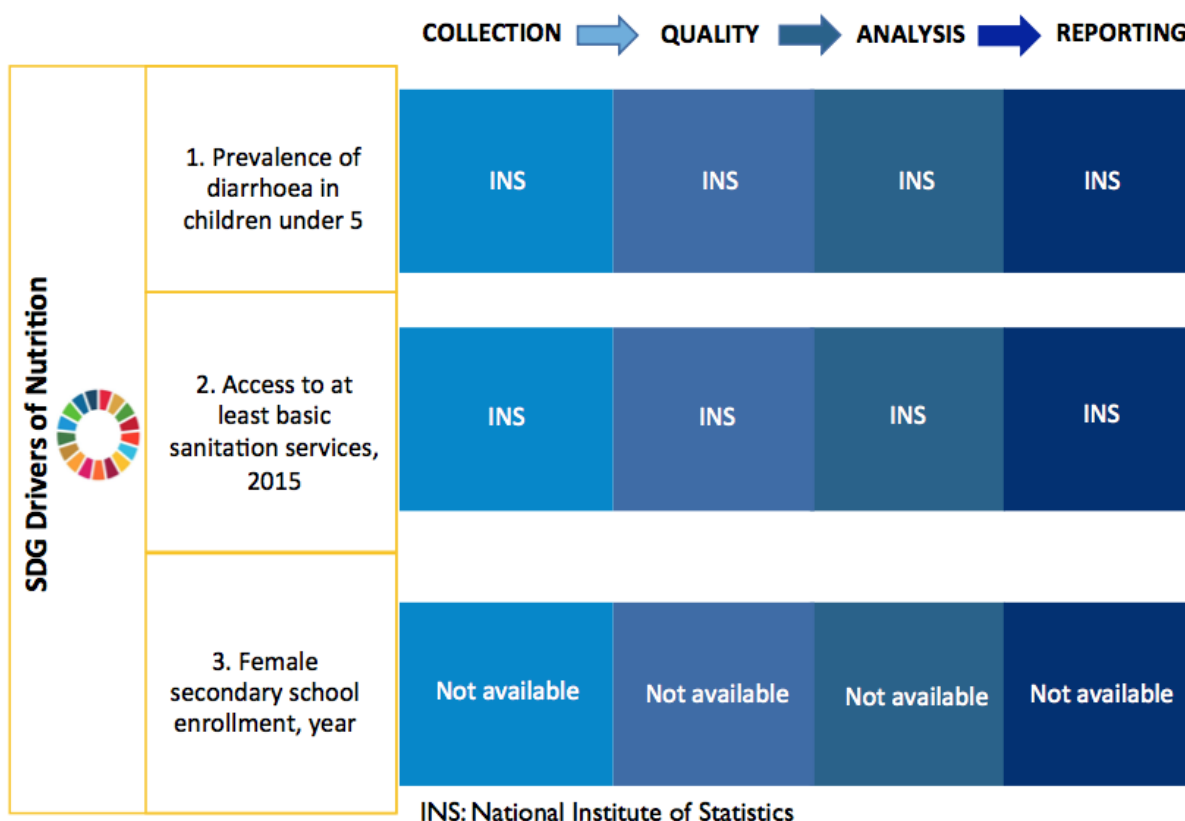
COLLECTION QUALITY ANALYSIS REPORTING

SDG Drivers of Nutrition

| | COLLECTION | QUALITY | ANALYSIS | REPORTING |
|---|---|---|---|---|
| 1. Prevalence of diarrhoea in children under 5 | INS | INS | INS | INS |
| 2. Access to at least basic sanitation services, 2015 | INS | INS | INS | INS |
| 3. Female secondary school enrollment, year | Not available | Not available | Not available | Not available |

INS: National Institute of Statistics